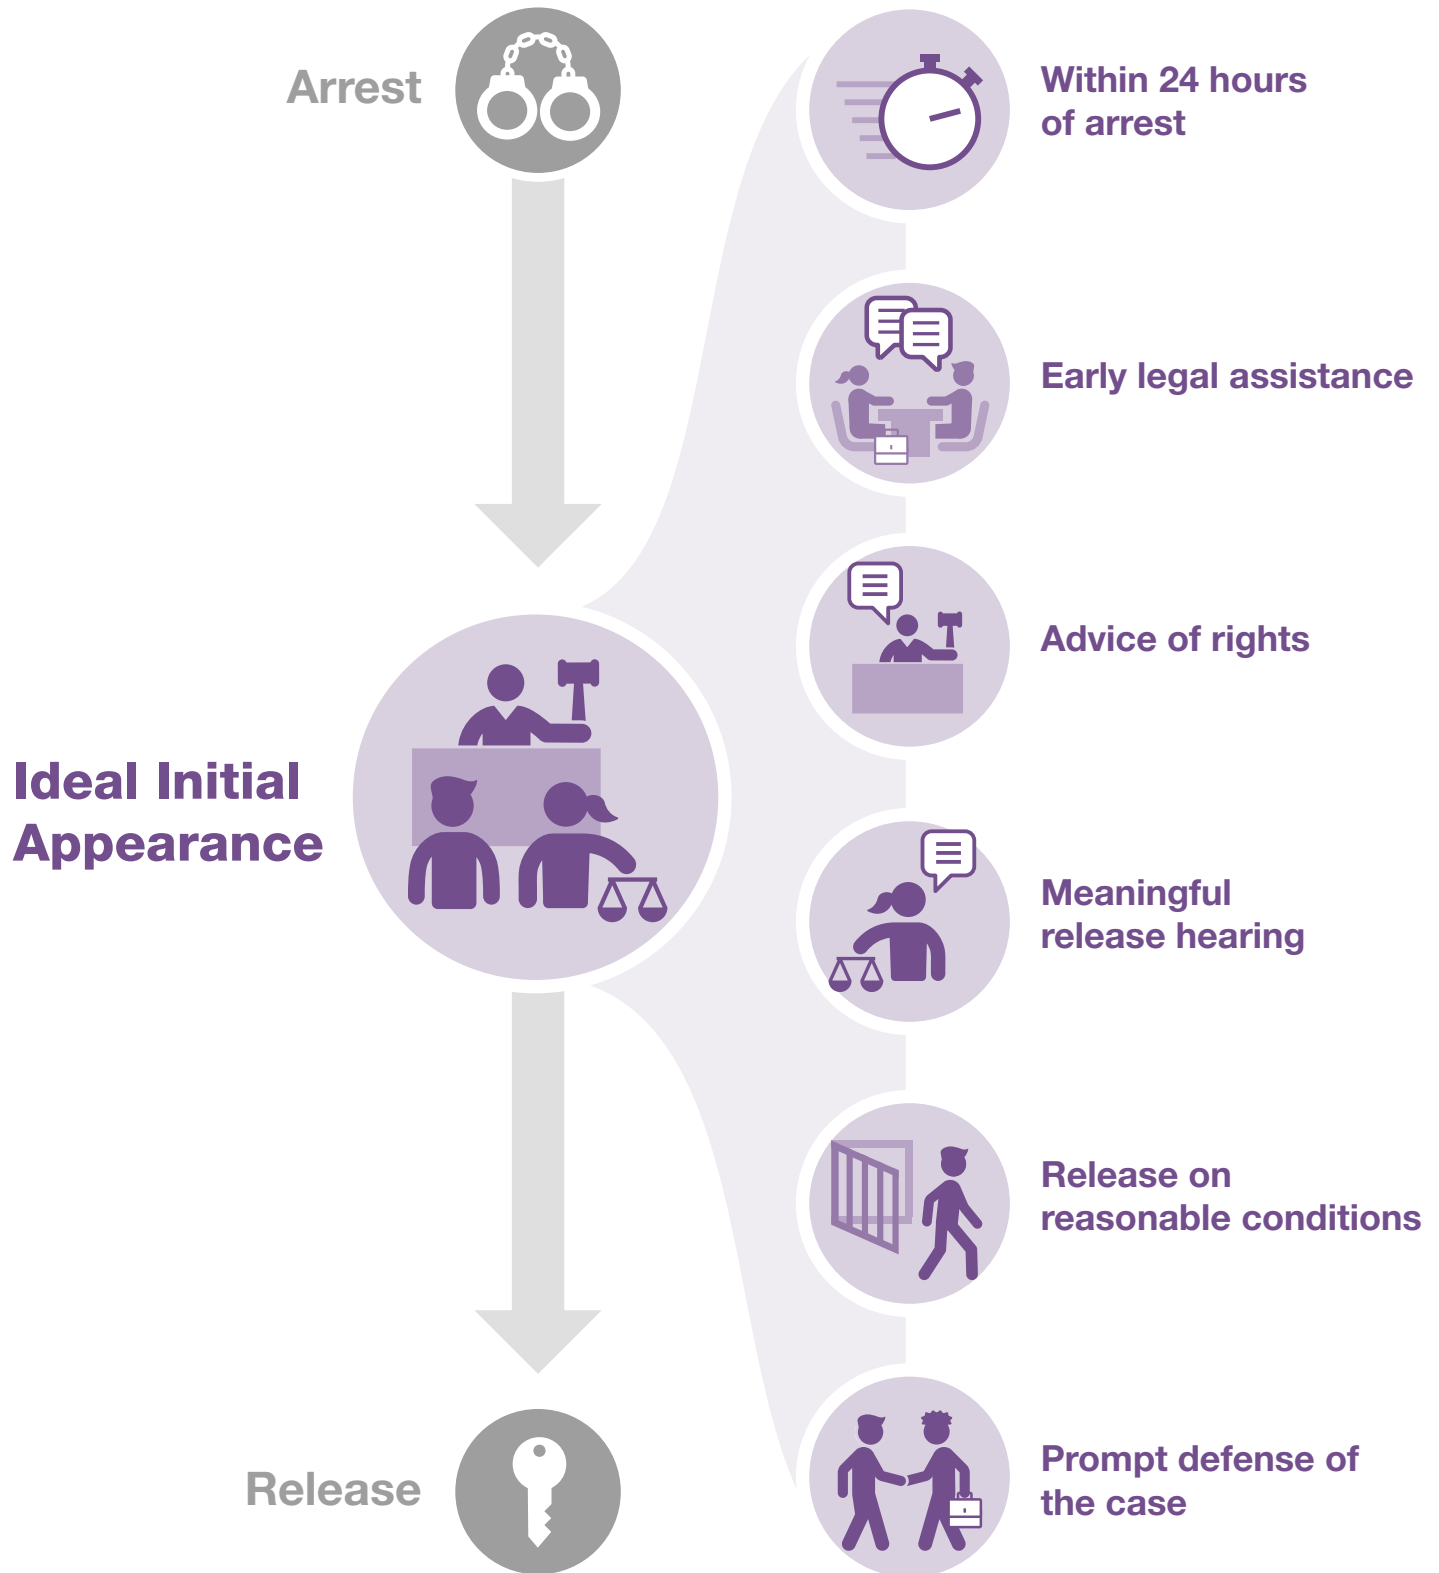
Arrest

Ideal Initial Appearance

Release

Within 24 hours of arrest

Early legal assistance

Advice of rights

Meaningful release hearing

Release on reasonable conditions

Prompt defense of the case